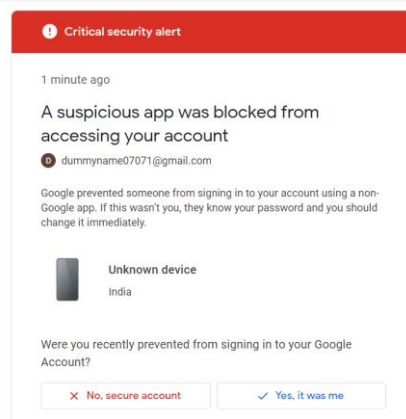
Critical security alert

1 minute ago

A suspicious app was blocked from accessing your account

D dummyname07071@gmail.com

Google prevented someone from signing in to your account using a non-Google app. If this wasn't you, they know your password and you should change it immediately.

Unknown device
India

Were you recently prevented from signing in to your Google Account?

✕ No, secure account

✓ Yes, it was me